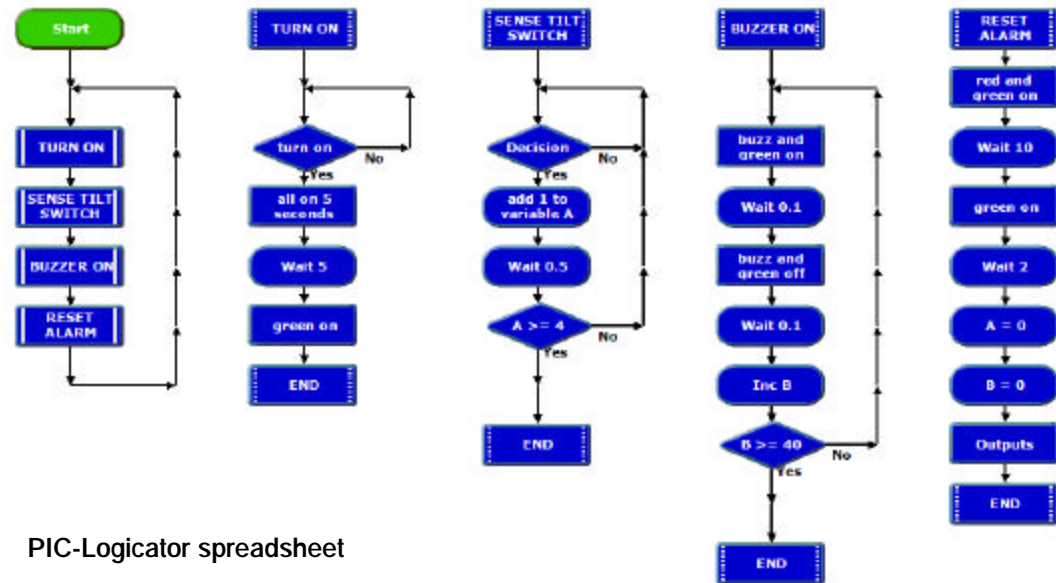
Start

TURN ON

SENSE TILT SWITCH

BUZZER ON

RESET ALARM

TURN ON

turn on

No

Yes

all on 5 seconds

Wait 5

green on

END

SENSE TILT SWITCH

Decision

No

Yes

add 1 to variable A

Wait 0.5

A >= 4

No

Yes

END

BUZZER ON

buzz and green on

Wait 0.1

buzz and green off

Wait 0.1

Inc B

B >= 40

No

Yes

END

RESET ALARM

red and green on

Wait 10

green on

Wait 2

A = 0

B = 0

Outputs

END

PIC-Logicator spreadsheet